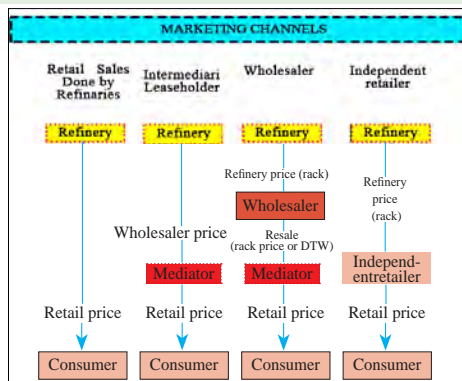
MARKETING CHANNELS

Retail Sales Done by Refinaries

Refinery

Retail price

Consumer

Intermediari Leaseholder

Refinery

Wholesaler price

Mediator

Retail price

Consumer

Wholesaler

Refinery

Refinery price (rack)

Wholesaler

Resale (rack price or DTW)

Mediator

Retail price

Consumer

Independent retailer

Refinery

Refinery price (rack)

Independentretailer

Retail price

Consumer